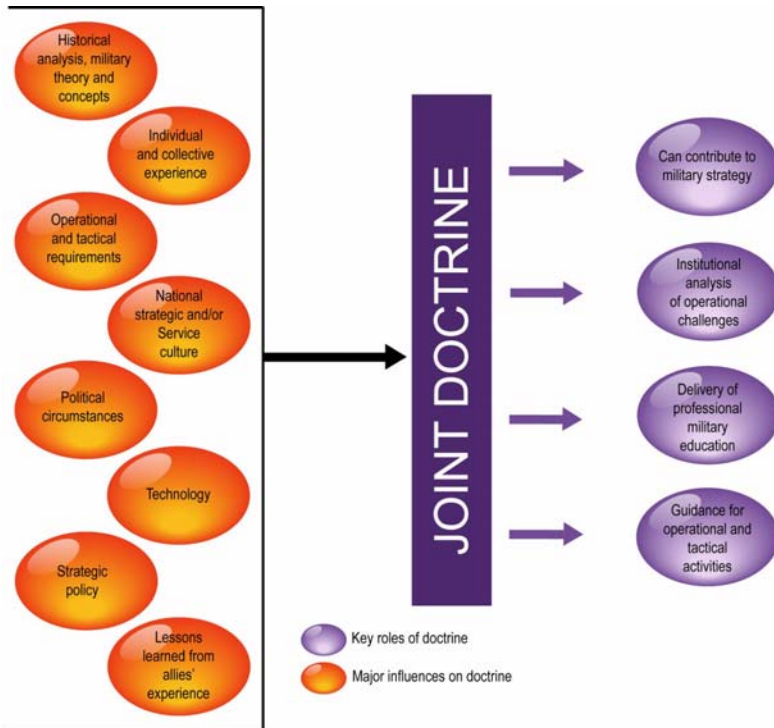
Historical analysis, military theory and concepts

Individual and collective experience

Operational and tactical requirements

National strategic and/or Service culture

Political circumstances

Technology

Strategic policy

Lessons learned from allies' experience

JOINT DOCTRINE

Can contribute to military strategy

Institutional analysis of operational challenges

Delivery of professional military education

Guidance for operational and tactical activities

Key roles of doctrine

Major influences on doctrine